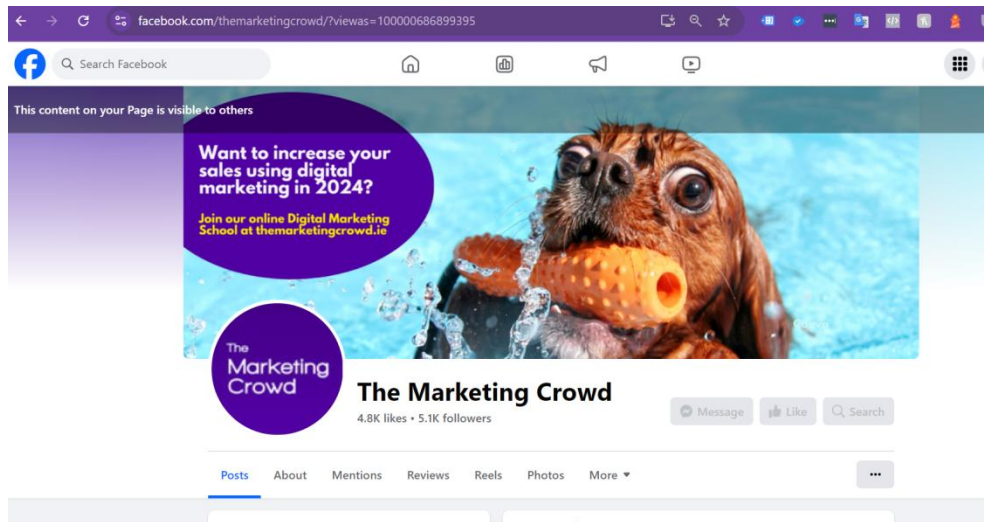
facebook.com/themarketingcrowd/?viewas=100000686899395

Search Facebook

This content on your Page is visible to others

Want to increase your sales using digital marketing in 2024?

Join our online Digital Marketing School at themarketingcrowd.ie

The Marketing Crowd

The Marketing Crowd

4.8K likes • 5.1K followers

Message Like Search

Posts About Mentions Reviews Reels Photos More ▾

•••